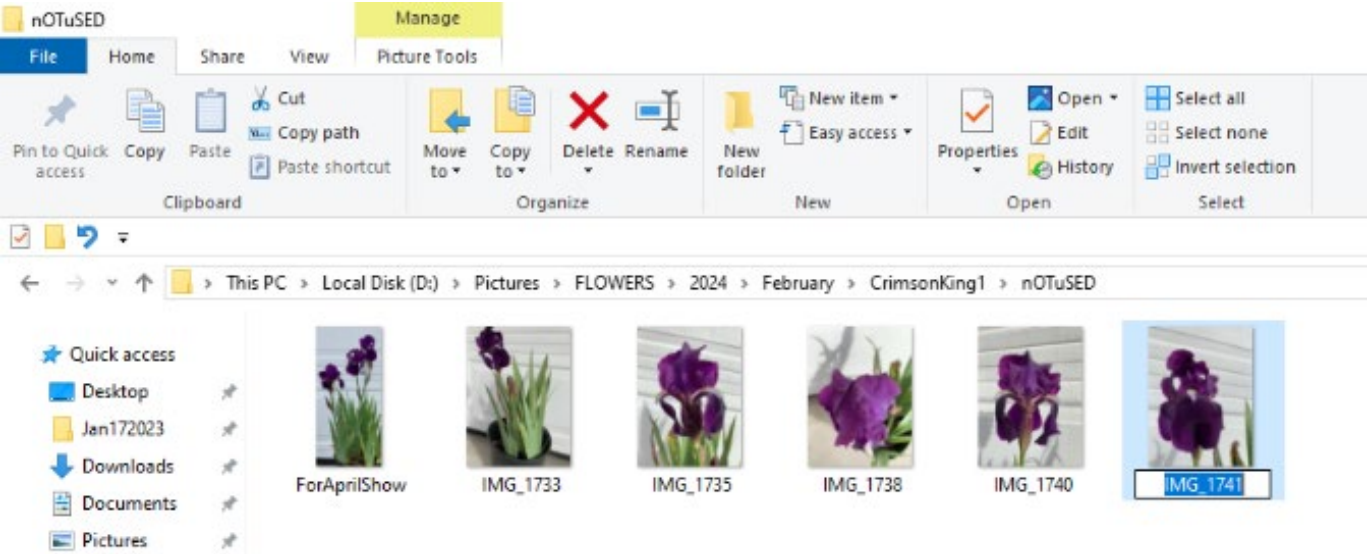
nOTuSED

Manage

File Home Share View Picture Tools

Pin to Quick access
Copy
Paste
Cut
Copy path
Paste shortcut
Clipboard

Move to
Copy to
Delete
Rename
Organize

New folder
New item
Easy access
New

Properties
Open
Edit
History
Open

Select all
Select none
Invert selection
Select

This PC > Local Disk (D:) > Pictures > FLOWERS > 2024 > February > CrimsonKing1 > nOTuSED

Quick access
Desktop
Jan172023
Downloads
Documents
Pictures

ForAprilShow
IMG_1733
IMG_1735
IMG_1738
IMG_1740
IMG_1741